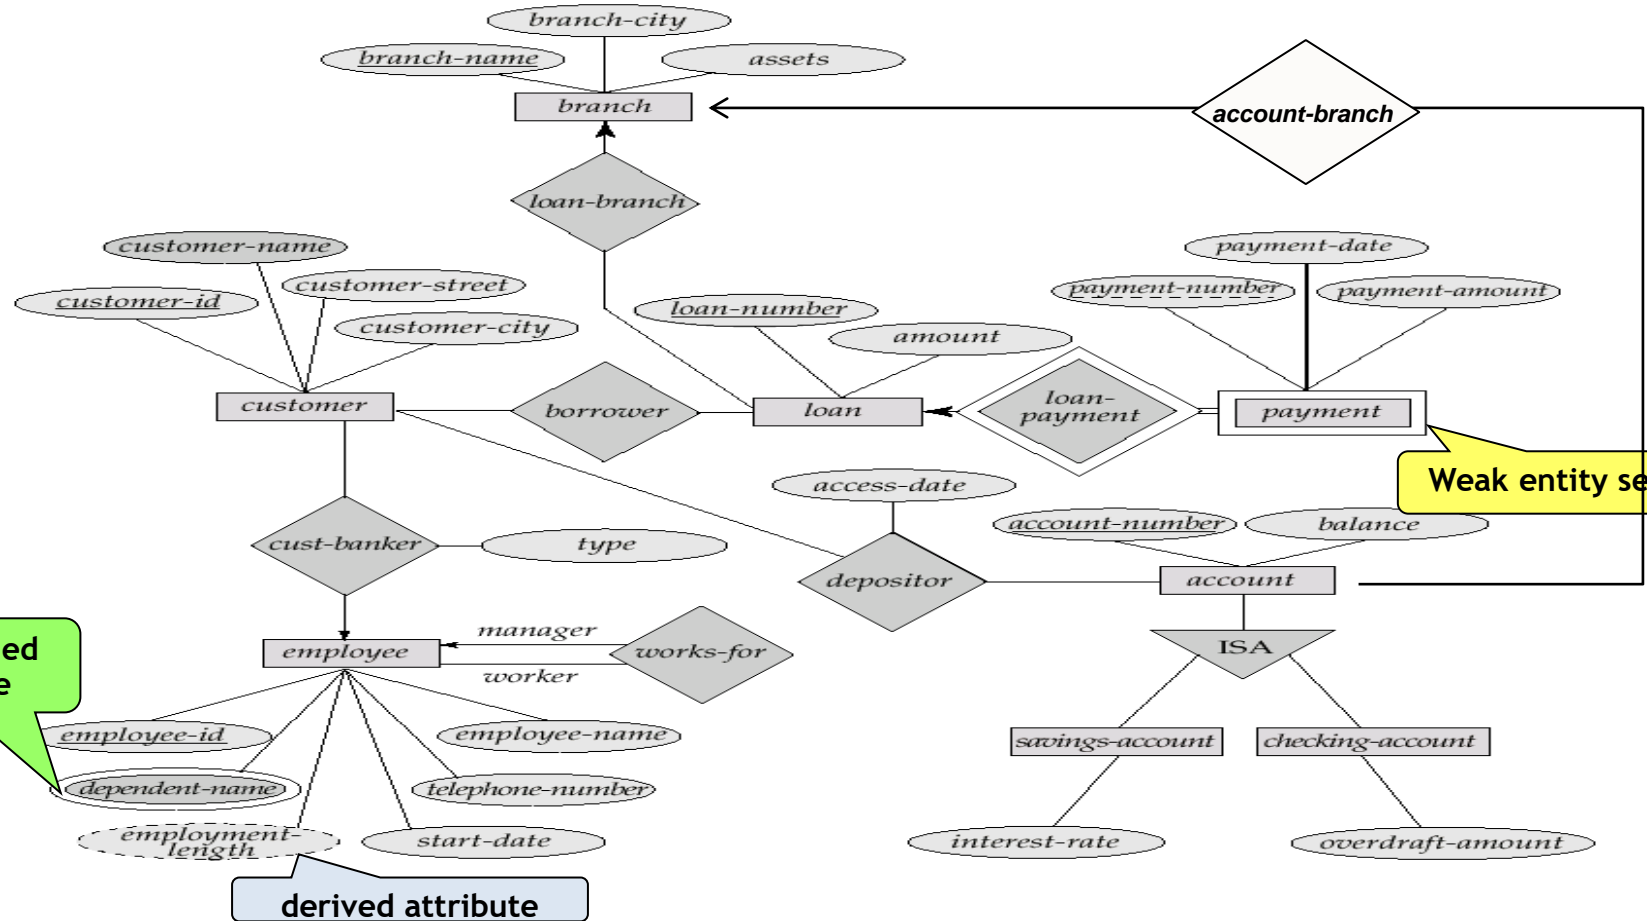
branch-city
branch-name
assets
branch
account-branch
loan-branch
customer-name
customer-street
customer-id
customer-city
payment-date
payment-number
payment-amount
loan-number
amount
customer
borrower
loan
loan-payment
payment
Weak entity se
access-date
account-number
balance
cust-banker
type
depositor
account
ed
e
manager
employee
works-for
worker
ISA
employee-id
employee-name
savings-account
checking-account
dependent-name
telephone-number
employment-length
start-date
interest-rate
overdraft-amount
derived attribute